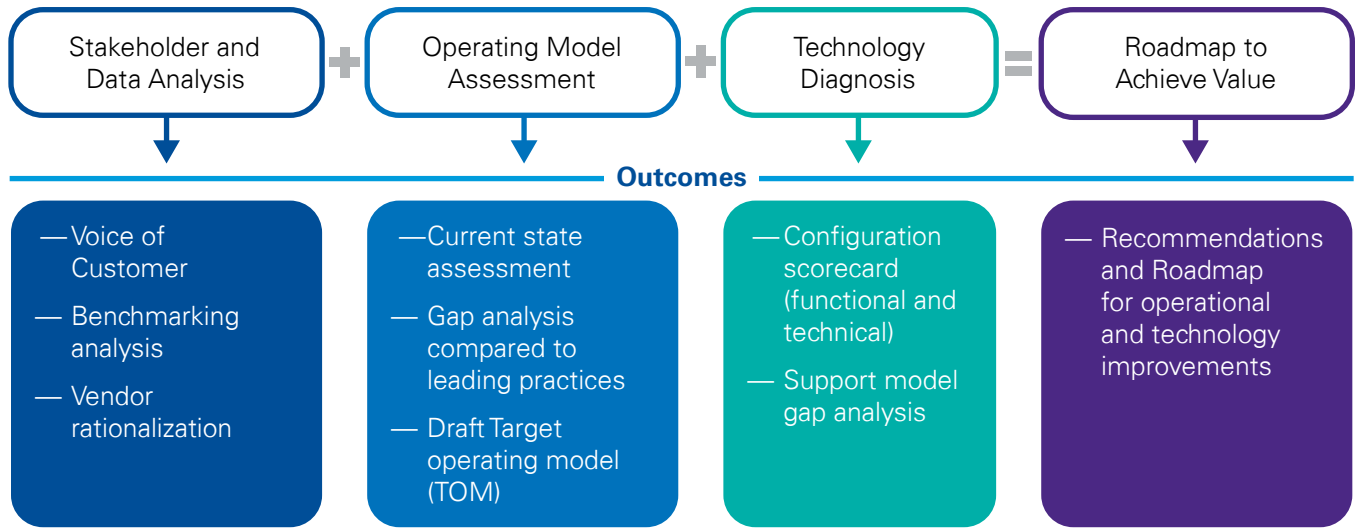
Stakeholder and Data Analysis

+

Operating Model Assessment

+

Technology Diagnosis

=

Roadmap to Achieve Value

Outcomes

— Voice of Customer

— Benchmarking analysis

— Vendor rationalization

— Current state assessment

— Gap analysis compared to leading practices

— Draft Target operating model (TOM)

— Configuration scorecard (functional and technical)

— Support model gap analysis

— Recommendations and Roadmap for operational and technology improvements